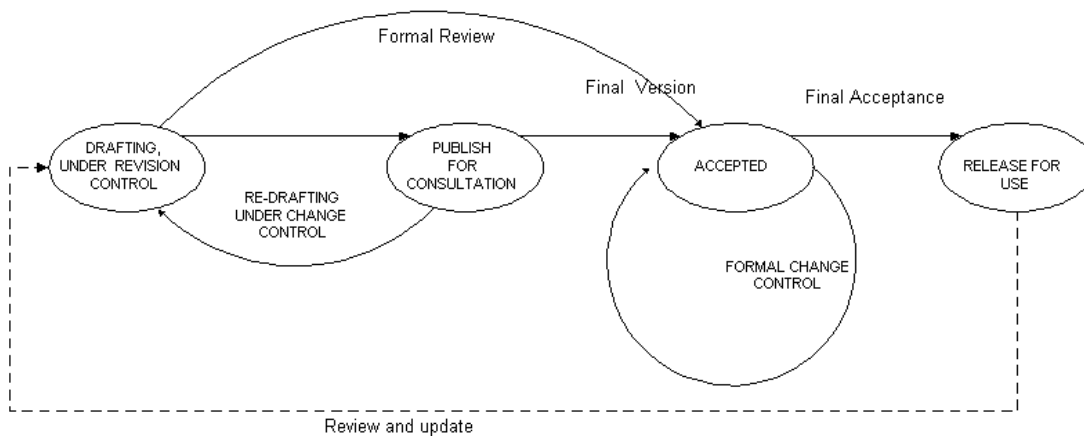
Formal Review

Final Version

Final Acceptance

DRAFTING, UNDER REVISION CONTROL

PUBLISH FOR CONSULTATION

ACCEPTED

RELEASE FOR USE

RE-DRAFTING UNDER CHANGE CONTROL

FORMAL CHANGE CONTROL

Review and update